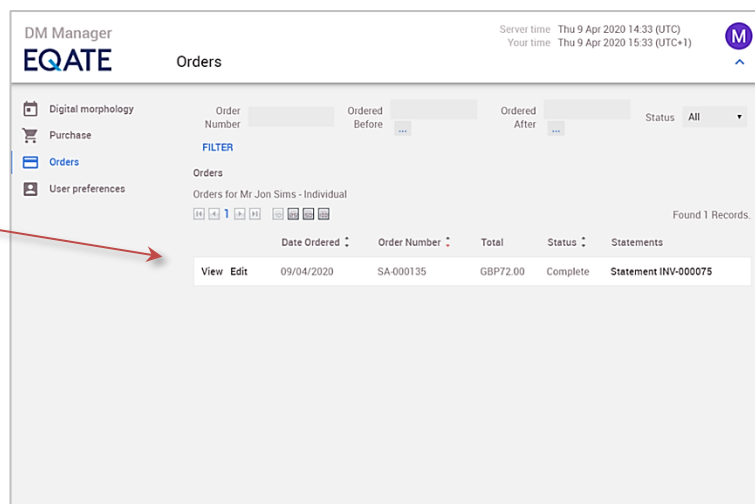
DM Manager
EQATE

Orders

Server time Thu 9 Apr 2020 14:33 (UTC)
Your time Thu 9 Apr 2020 15:33 (UTC+1)

M

Digital morphology
Purchase
Orders
User preferences

Order Number

Ordered Before ...

Ordered After ...

Status All

FILTER

Orders

Orders for Mr Jon Sims - Individual

1

Found 1 Records.

| | Date Ordered | Order Number | Total | Status | Statements |
|---|---|---|---|---|---|
| View Edit | 09/04/2020 | SA-000135 | GBP72.00 | Complete | Statement INV-000075 |